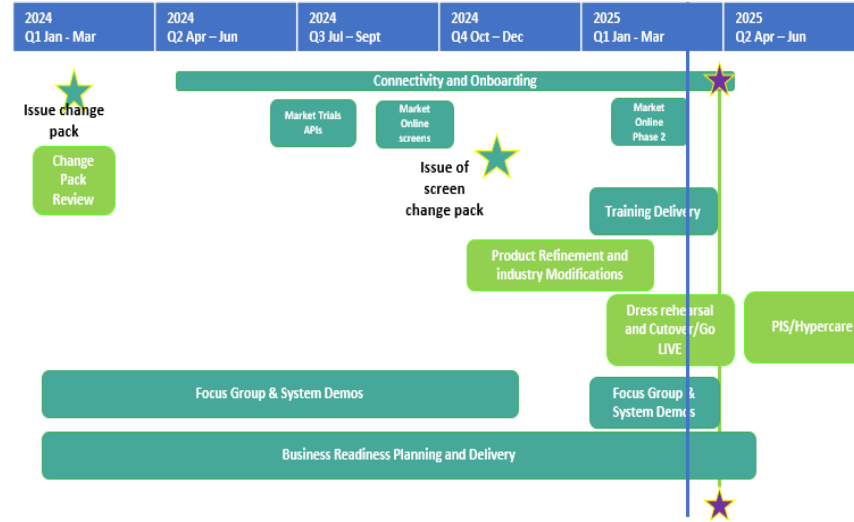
2024 Q1 Jan - Mar

2024 Q2 Apr – Jun

2024 Q3 Jul – Sept

2024 Q4 Oct – Dec

2025 Q1 Jan - Mar

2025 Q2 Apr – Jun

Connectivity and Onboarding

Issue change pack

Market Trials APIs

Market Online screens

Market Online Phase 2

Change Pack Review

Issue of screen change pack

Training Delivery

Product Refinement and industry Modifications

Dress rehearsal and Cutover/Go LIVE

PIS/Hypercare

Focus Group & System Demos

Focus Group & System Demos

Business Readiness Planning and Delivery